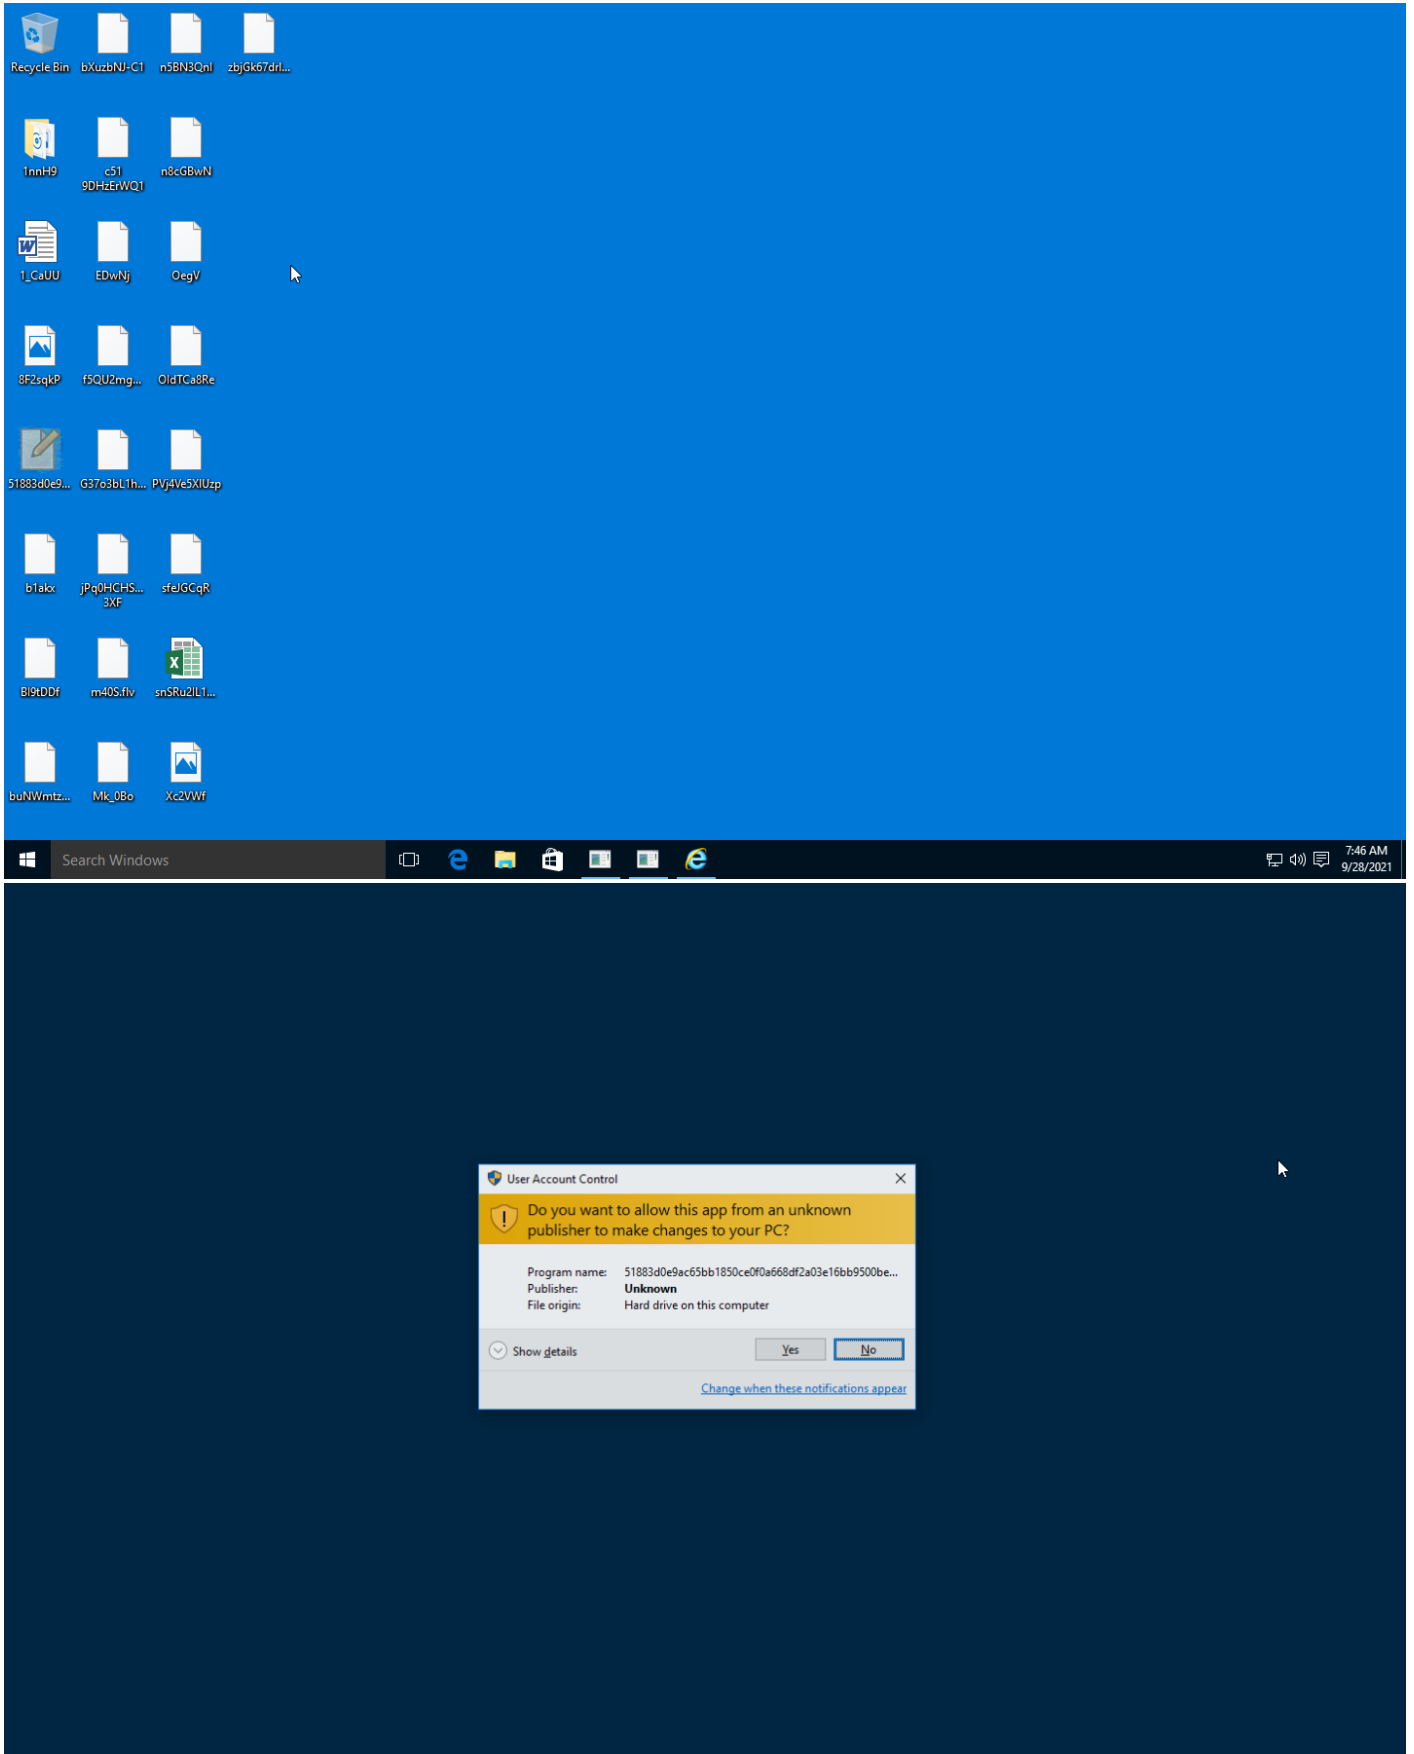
Recycle Bin
bXuzbNJ-C1
n5BN3Qnl
zbjGk67drl...
1nnH9
c51 9DHzErWQ1
n8cGBwN
1_CaUU
EDwNj
OegV
8F2sqkP
f5QU2mg...
OldTCa8Re
51883d0e9...
G37o3bL1h...
PVj4Ve5XlUzp
b1akx
jPq0HCHS... 3XF
sfeJGCqR
Bl9tDDf
m40S.flv
snSRu2lL1...
buNWmtz...
Mk_0Bo
Xc2VWf

Search Windows

7:46 AM
9/28/2021

User Account Control

Do you want to allow this app from an unknown publisher to make changes to your PC?

Program name: 51883d0e9ac65bb1850ce0f0a668df2a03e16bb9500be...
Publisher: Unknown
File origin: Hard drive on this computer

Show details
Yes
No

Change when these notifications appear